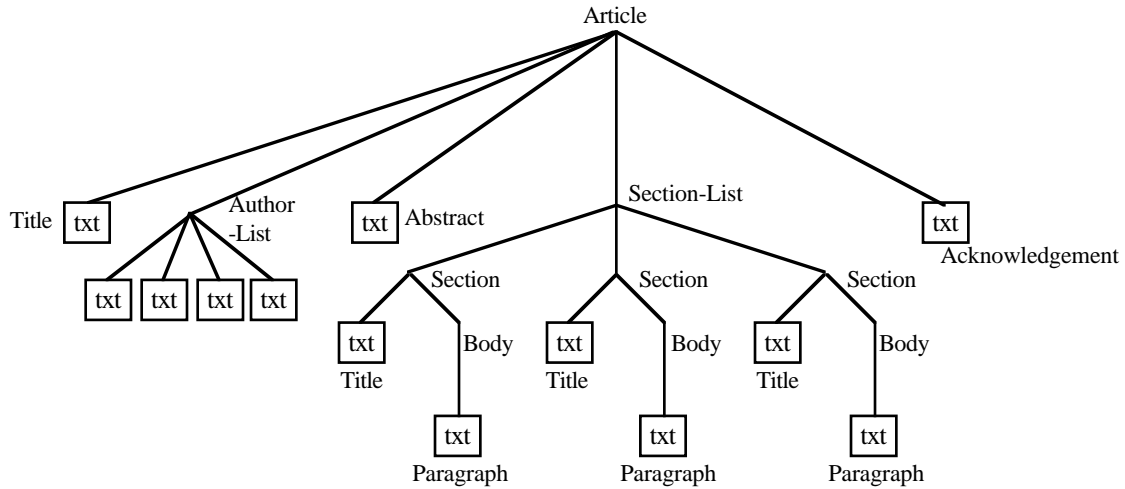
Article

Title txt

Author -List

txt txt txt txt

txt Abstract

Section-List

txt Acknowledgement

Section

txt Title

Body

txt Paragraph

Section

txt Title

Body

txt Paragraph

Section

txt Title

Body

txt Paragraph